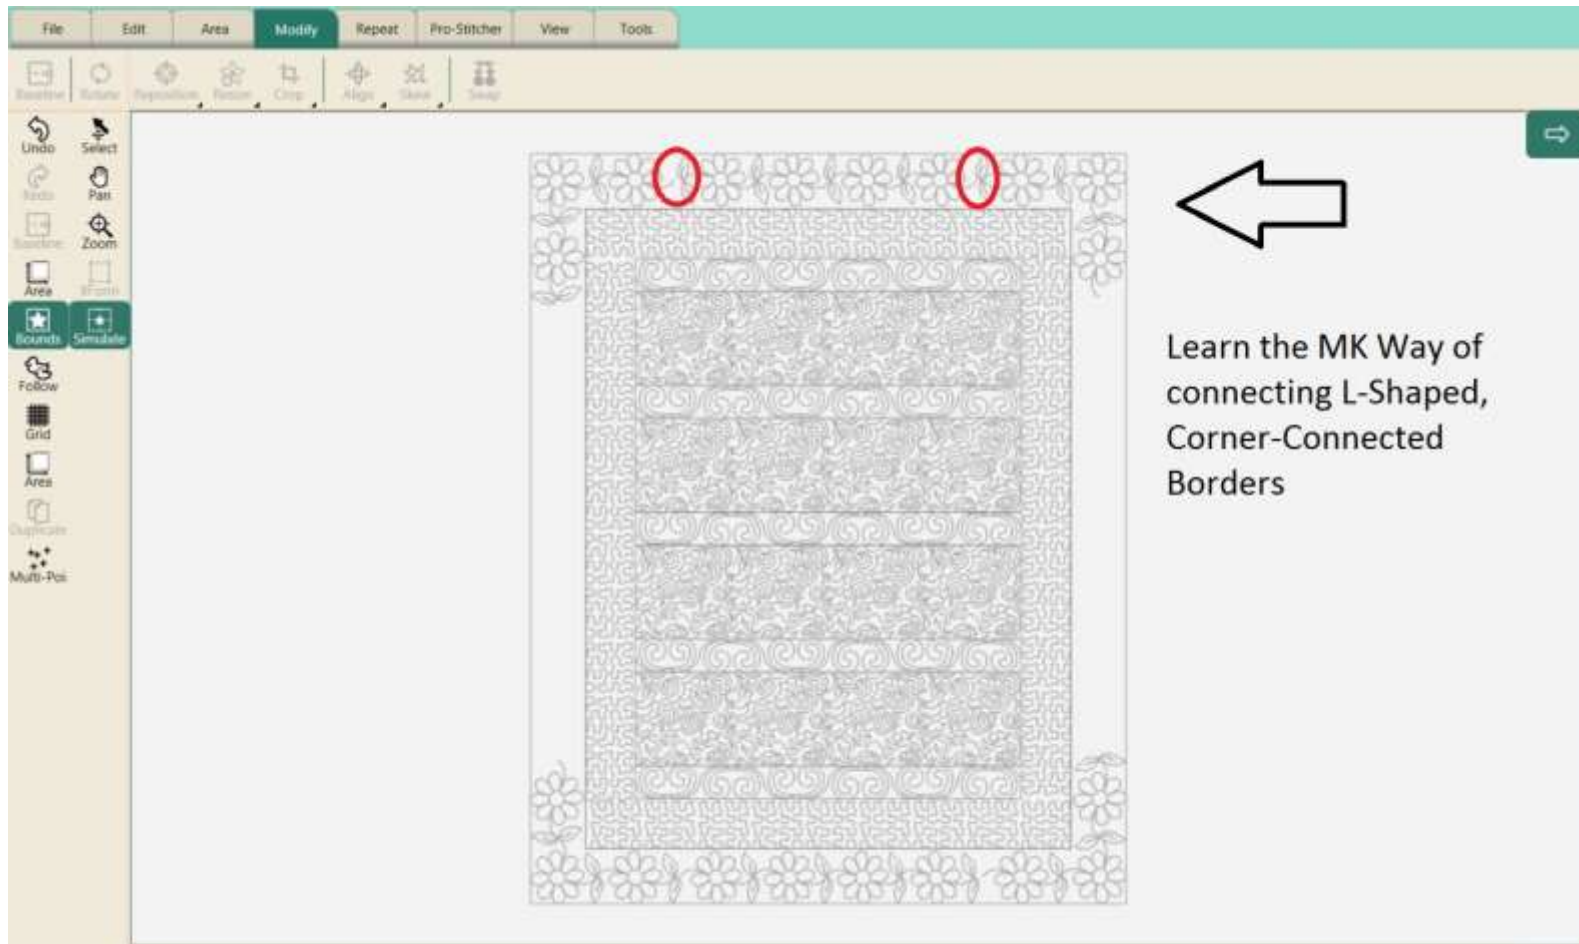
File Edit Area Modify Repeat Pro-Stitcher View Tools

Baseline Rotate Reposition Resize Crop Align Skew Swap

Undo Select
Redo Pan
Baseline Zoom
Area XForm
Bounds Simulate
Follow
Grid
Area
Duplicate
Multi-Poi

Learn the MK Way of connecting L-Shaped, Corner-Connected Borders